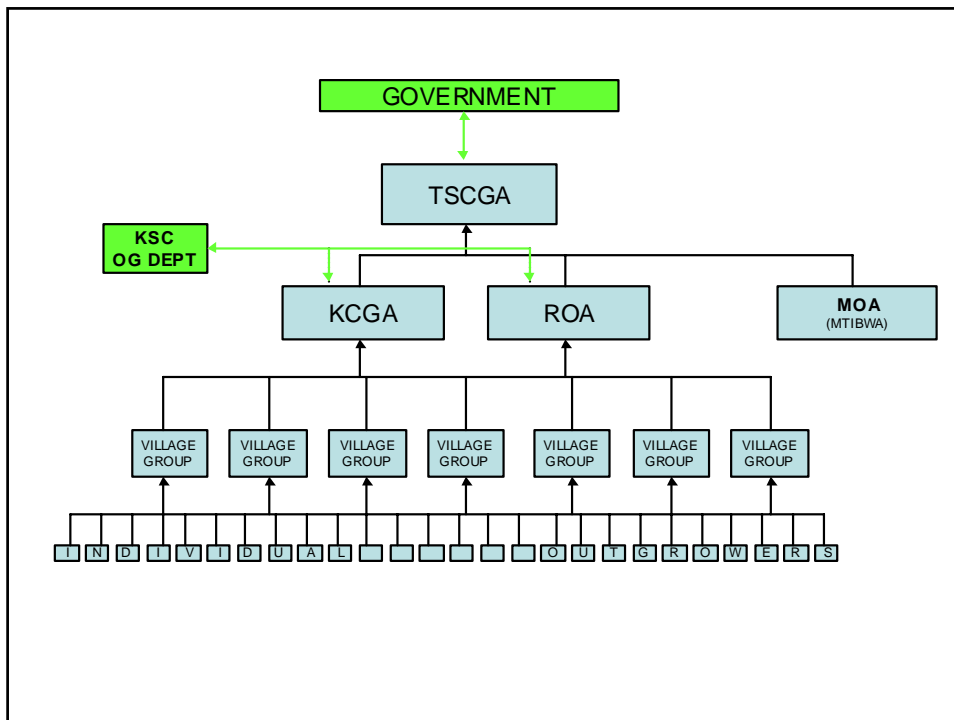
GOVERNMENT

TSCGA

KSC
OG DEPT

KCGA

ROA

MOA
(MTIBWA)

VILLAGE GROUP

VILLAGE GROUP

VILLAGE GROUP

VILLAGE GROUP

VILLAGE GROUP

VILLAGE GROUP

VILLAGE GROUP

I N D I V I D U A L O U T G R O W E R S